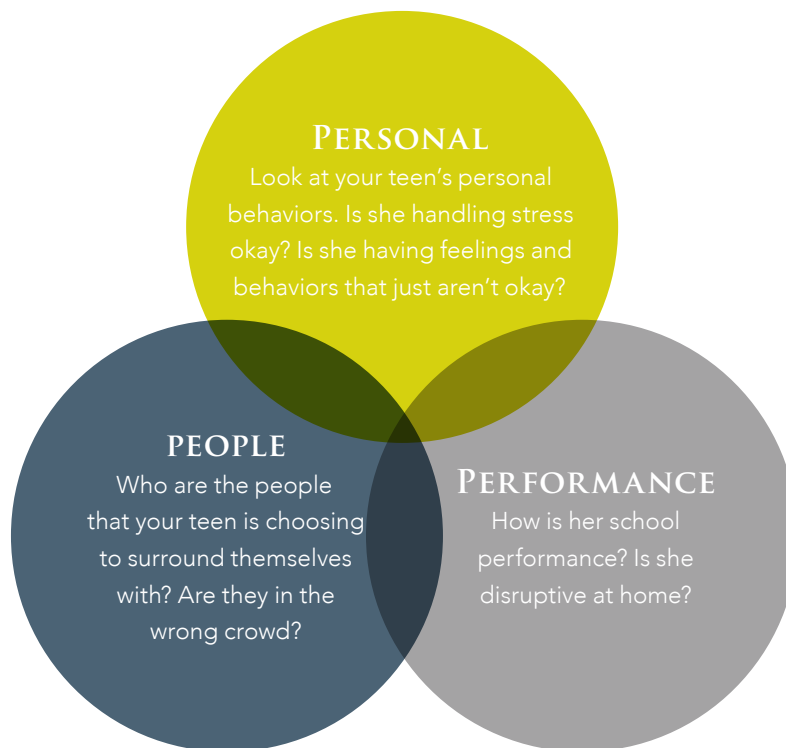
Personal
Look at your teen's personal behaviors. Is she handling stress okay? Is she having feelings and behaviors that just aren't okay?

people
Who are the people that your teen is choosing to surround themselves with? Are they in the wrong crowd?

Performance
How is her school performance? Is she disruptive at home?